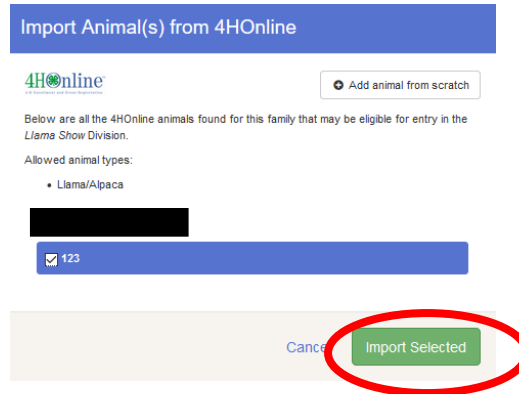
Import Animal(s) from 4HOnline

4HOnline
4-H Enrollment and Event Registration

Add animal from scratch

Below are all the 4HOnline animals found for this family that may be eligible for entry in the *Llama Show* Division.

Allowed animal types:

• Llama/Alpaca

123

Cancel

Import Selected